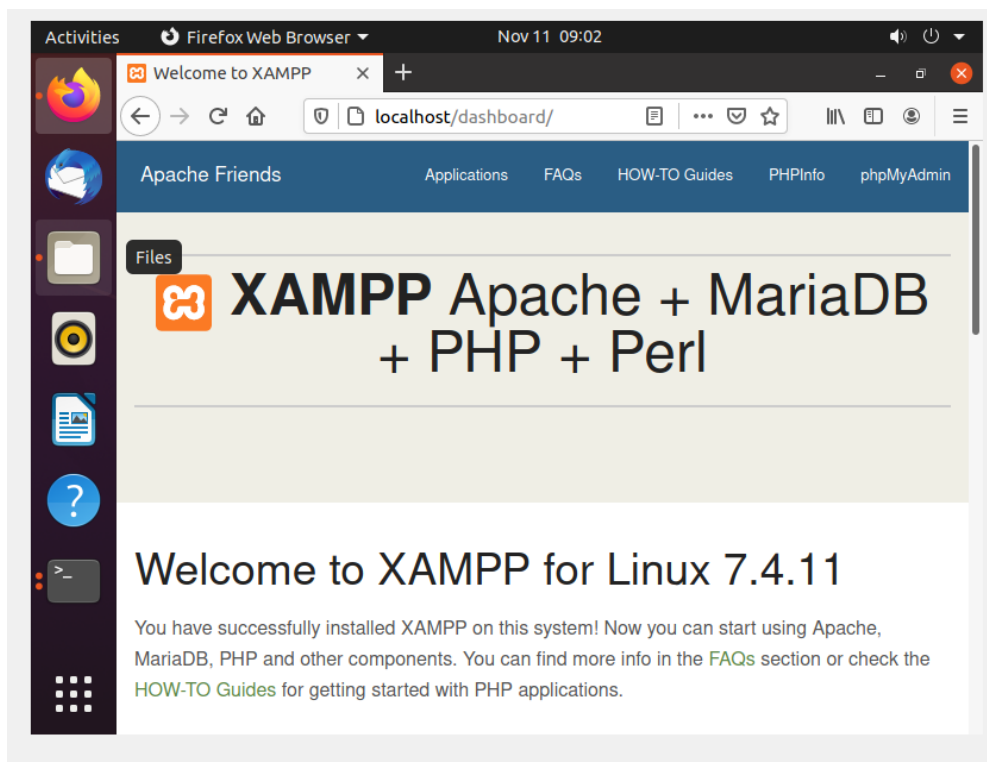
Activities Firefox Web Browser Nov 11 09:02

Welcome to XAMPP

localhost/dashboard/

Files

Apache Friends Applications FAQs HOW-TO Guides PHPInfo phpMyAdmin

XAMPP Apache + MariaDB + PHP + Perl

Welcome to XAMPP for Linux 7.4.11

You have successfully installed XAMPP on this system! Now you can start using Apache, MariaDB, PHP and other components. You can find more info in the FAQs section or check the HOW-TO Guides for getting started with PHP applications.